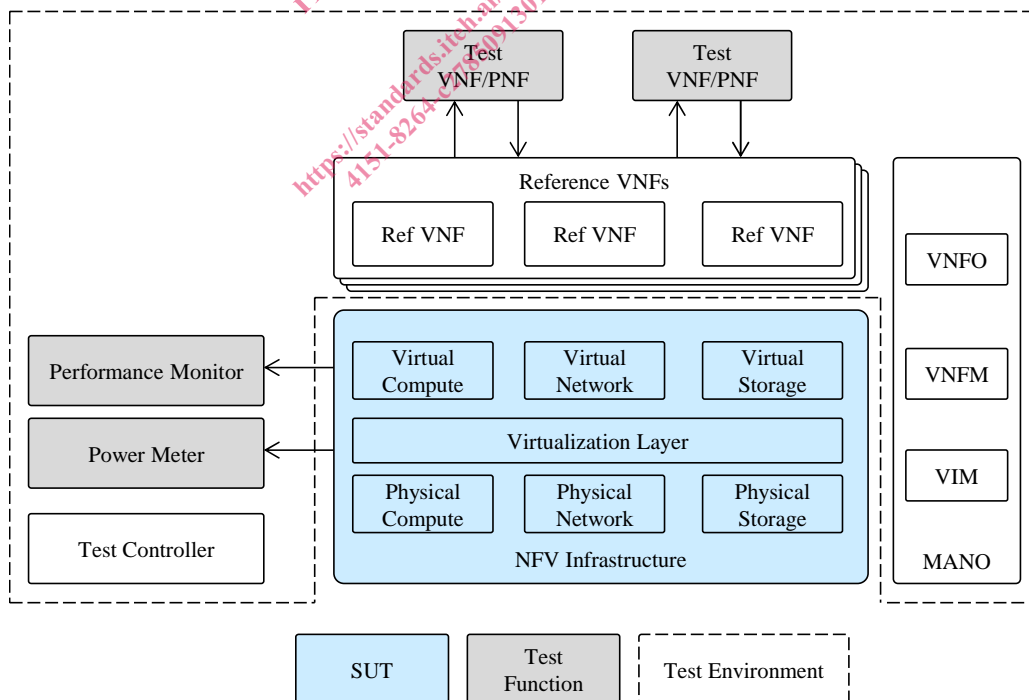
https://standards.iteh.ai
4151-8264-c78e09130

Test VNF/PNF

Test VNF/PNF

Reference VNFs

Ref VNF

Ref VNF

Ref VNF

VNFO

VNFM

VIM

MANO

Performance Monitor

Power Meter

Test Controller

Virtual Compute

Virtual Network

Virtual Storage

Virtualization Layer

Physical Compute

Physical Network

Physical Storage

NFV Infrastructure

SUT

Test Function

Test Environment